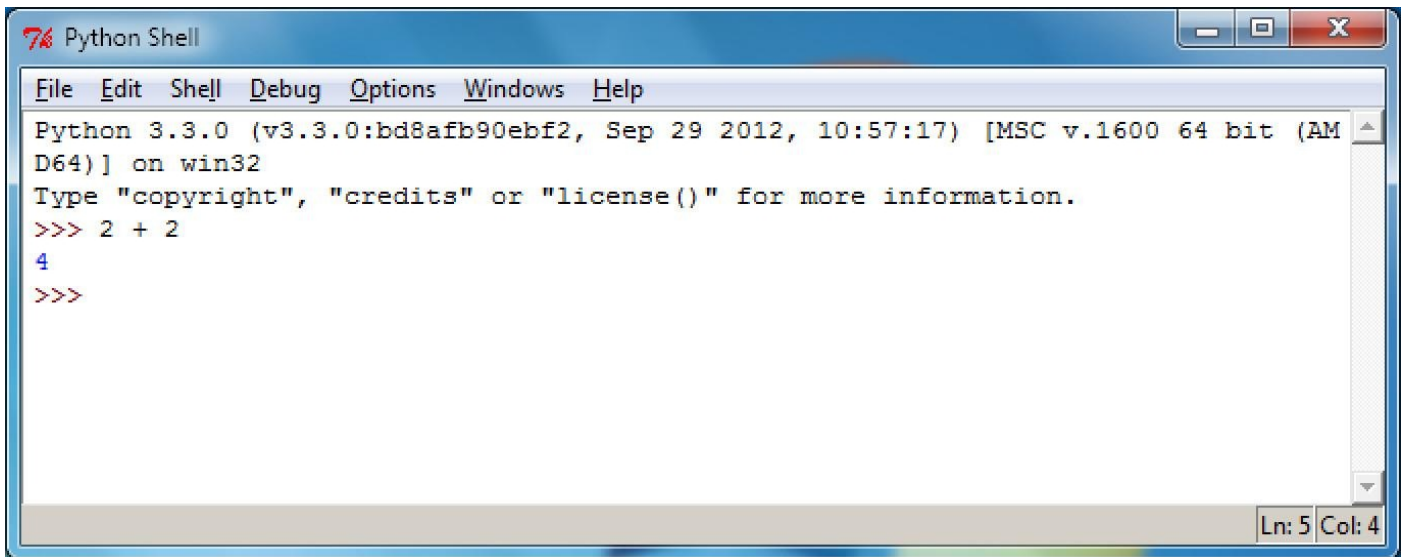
Python Shell

File Edit Shell Debug Options Windows Help

Python 3.3.0 (v3.3.0:bd8afb90ebf2, Sep 29 2012, 10:57:17) [MSC v.1600 64 bit (AMD64)] on win32
Type "copyright", "credits" or "license()" for more information.
>>> 2 + 2
4
>>>

Ln: 5 Col: 4